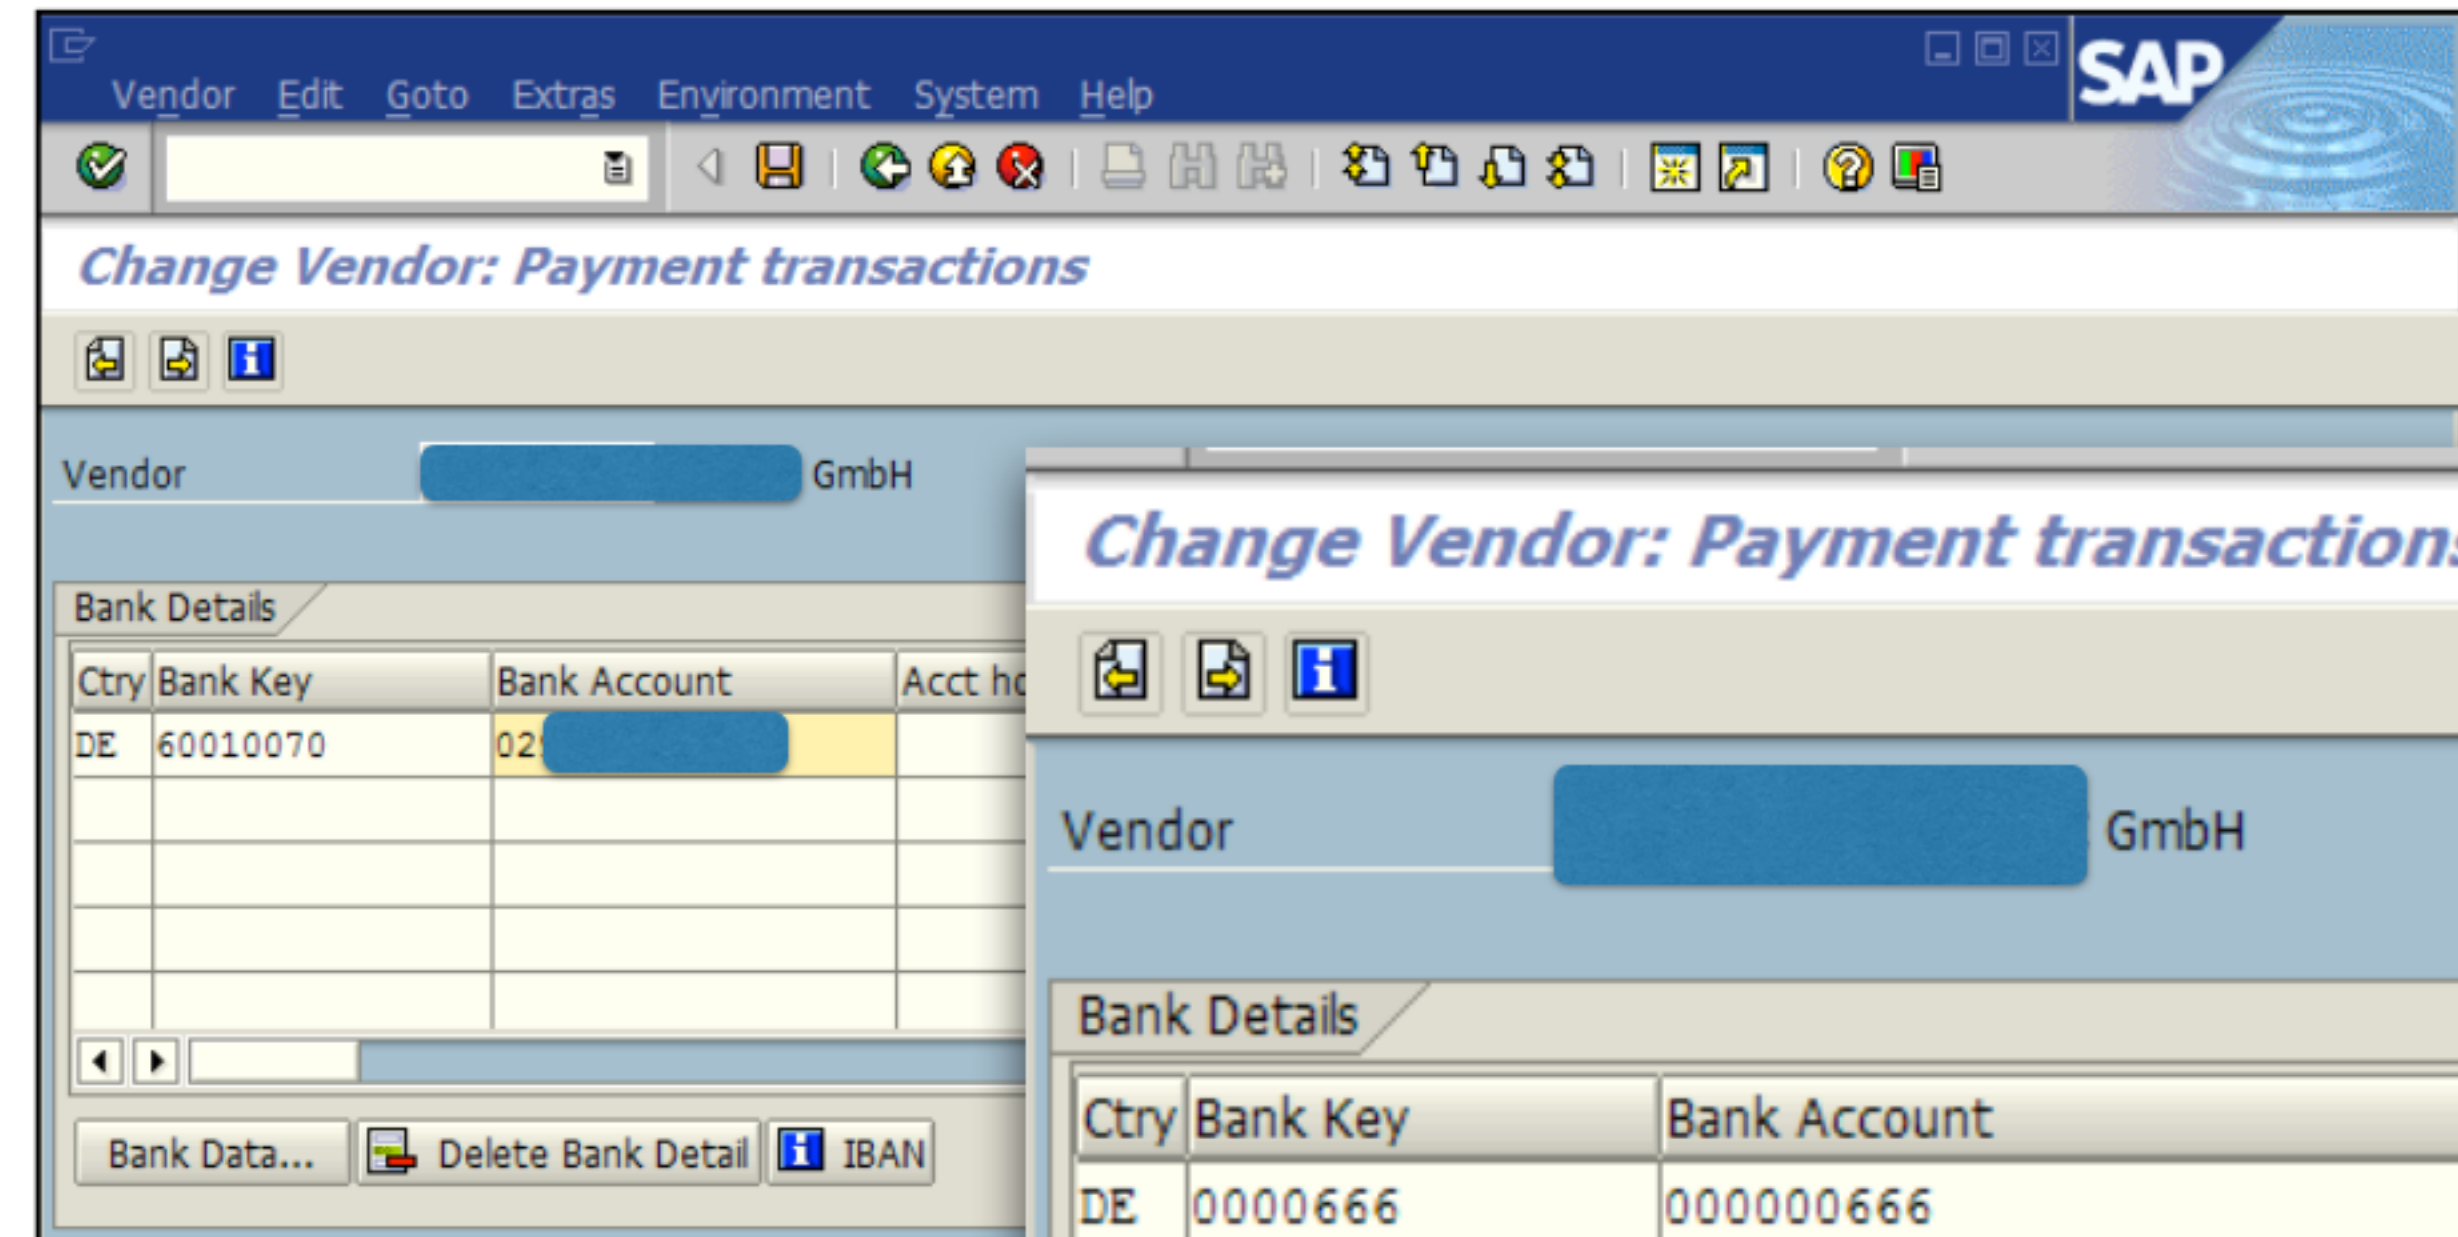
Vendor Edit Goto Extras Environment System Help

SAP

Change Vendor: Payment transactions

Vendor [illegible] GmbH

Bank Details

| Ctry | Bank Key | Bank Account | Acct ho |
|---|---|---|---|
| DE | 60010070 | 02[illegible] | |
| | | | |
| | | | |
| | | | |
| | | | |

Bank Data... Delete Bank Detail IBAN

Change Vendor: Payment transaction

Vendor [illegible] GmbH

Bank Details

| Ctry | Bank Key | Bank Account |
|---|---|---|
| DE | 0000666 | 000000666 |